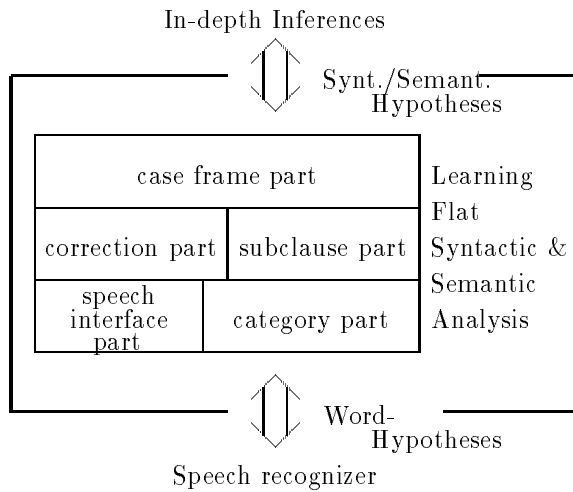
In-depth Inferences

Synt./Semant. Hypotheses

case frame part

correction part

subclause part

speech interface part

category part

Learning Flat Syntactic & Semantic Analysis

Word-Hypotheses

Speech recognizer